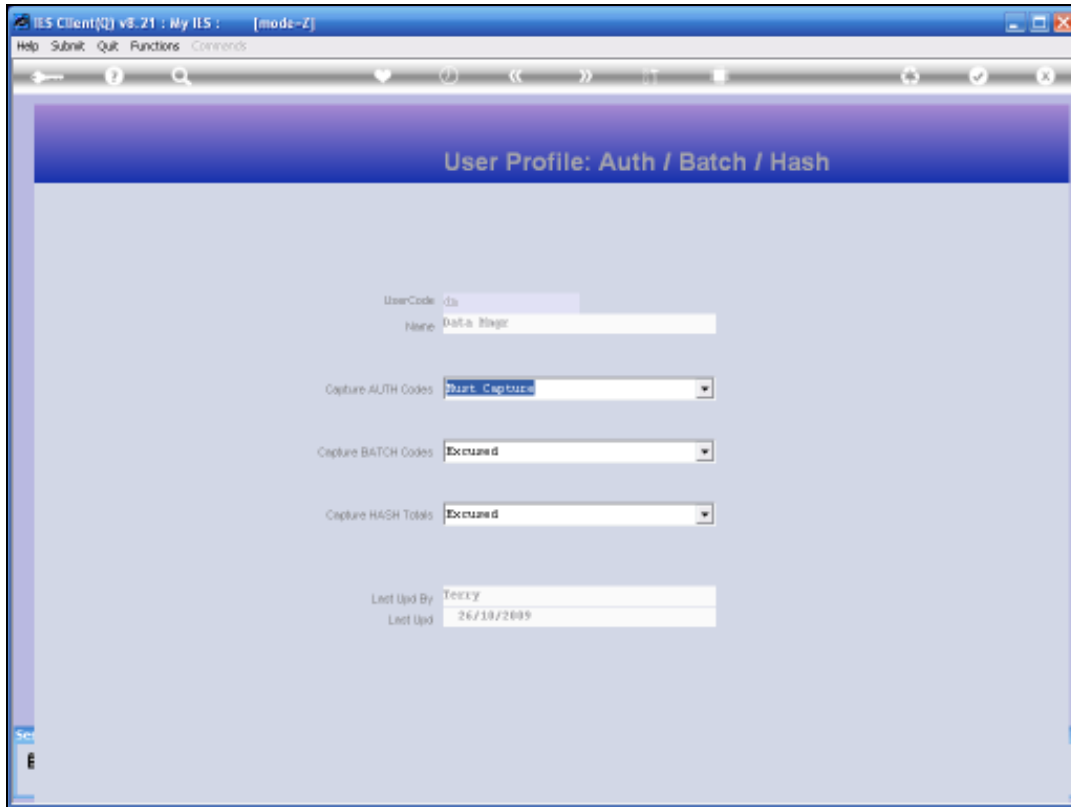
IES Client(Q) v8.21 : My IES : [mode-Z]

Help Submit Quit Functions Commands

User Profile: Auth / Batch / Hash

UserCode ds
Name Data Mngr

Capture AUTH Codes Must Capture

Capture BATCH Codes Excused

Capture HASH Totals Excused

Last Upd By Terry
Last Upd 26/10/2009

Se
E